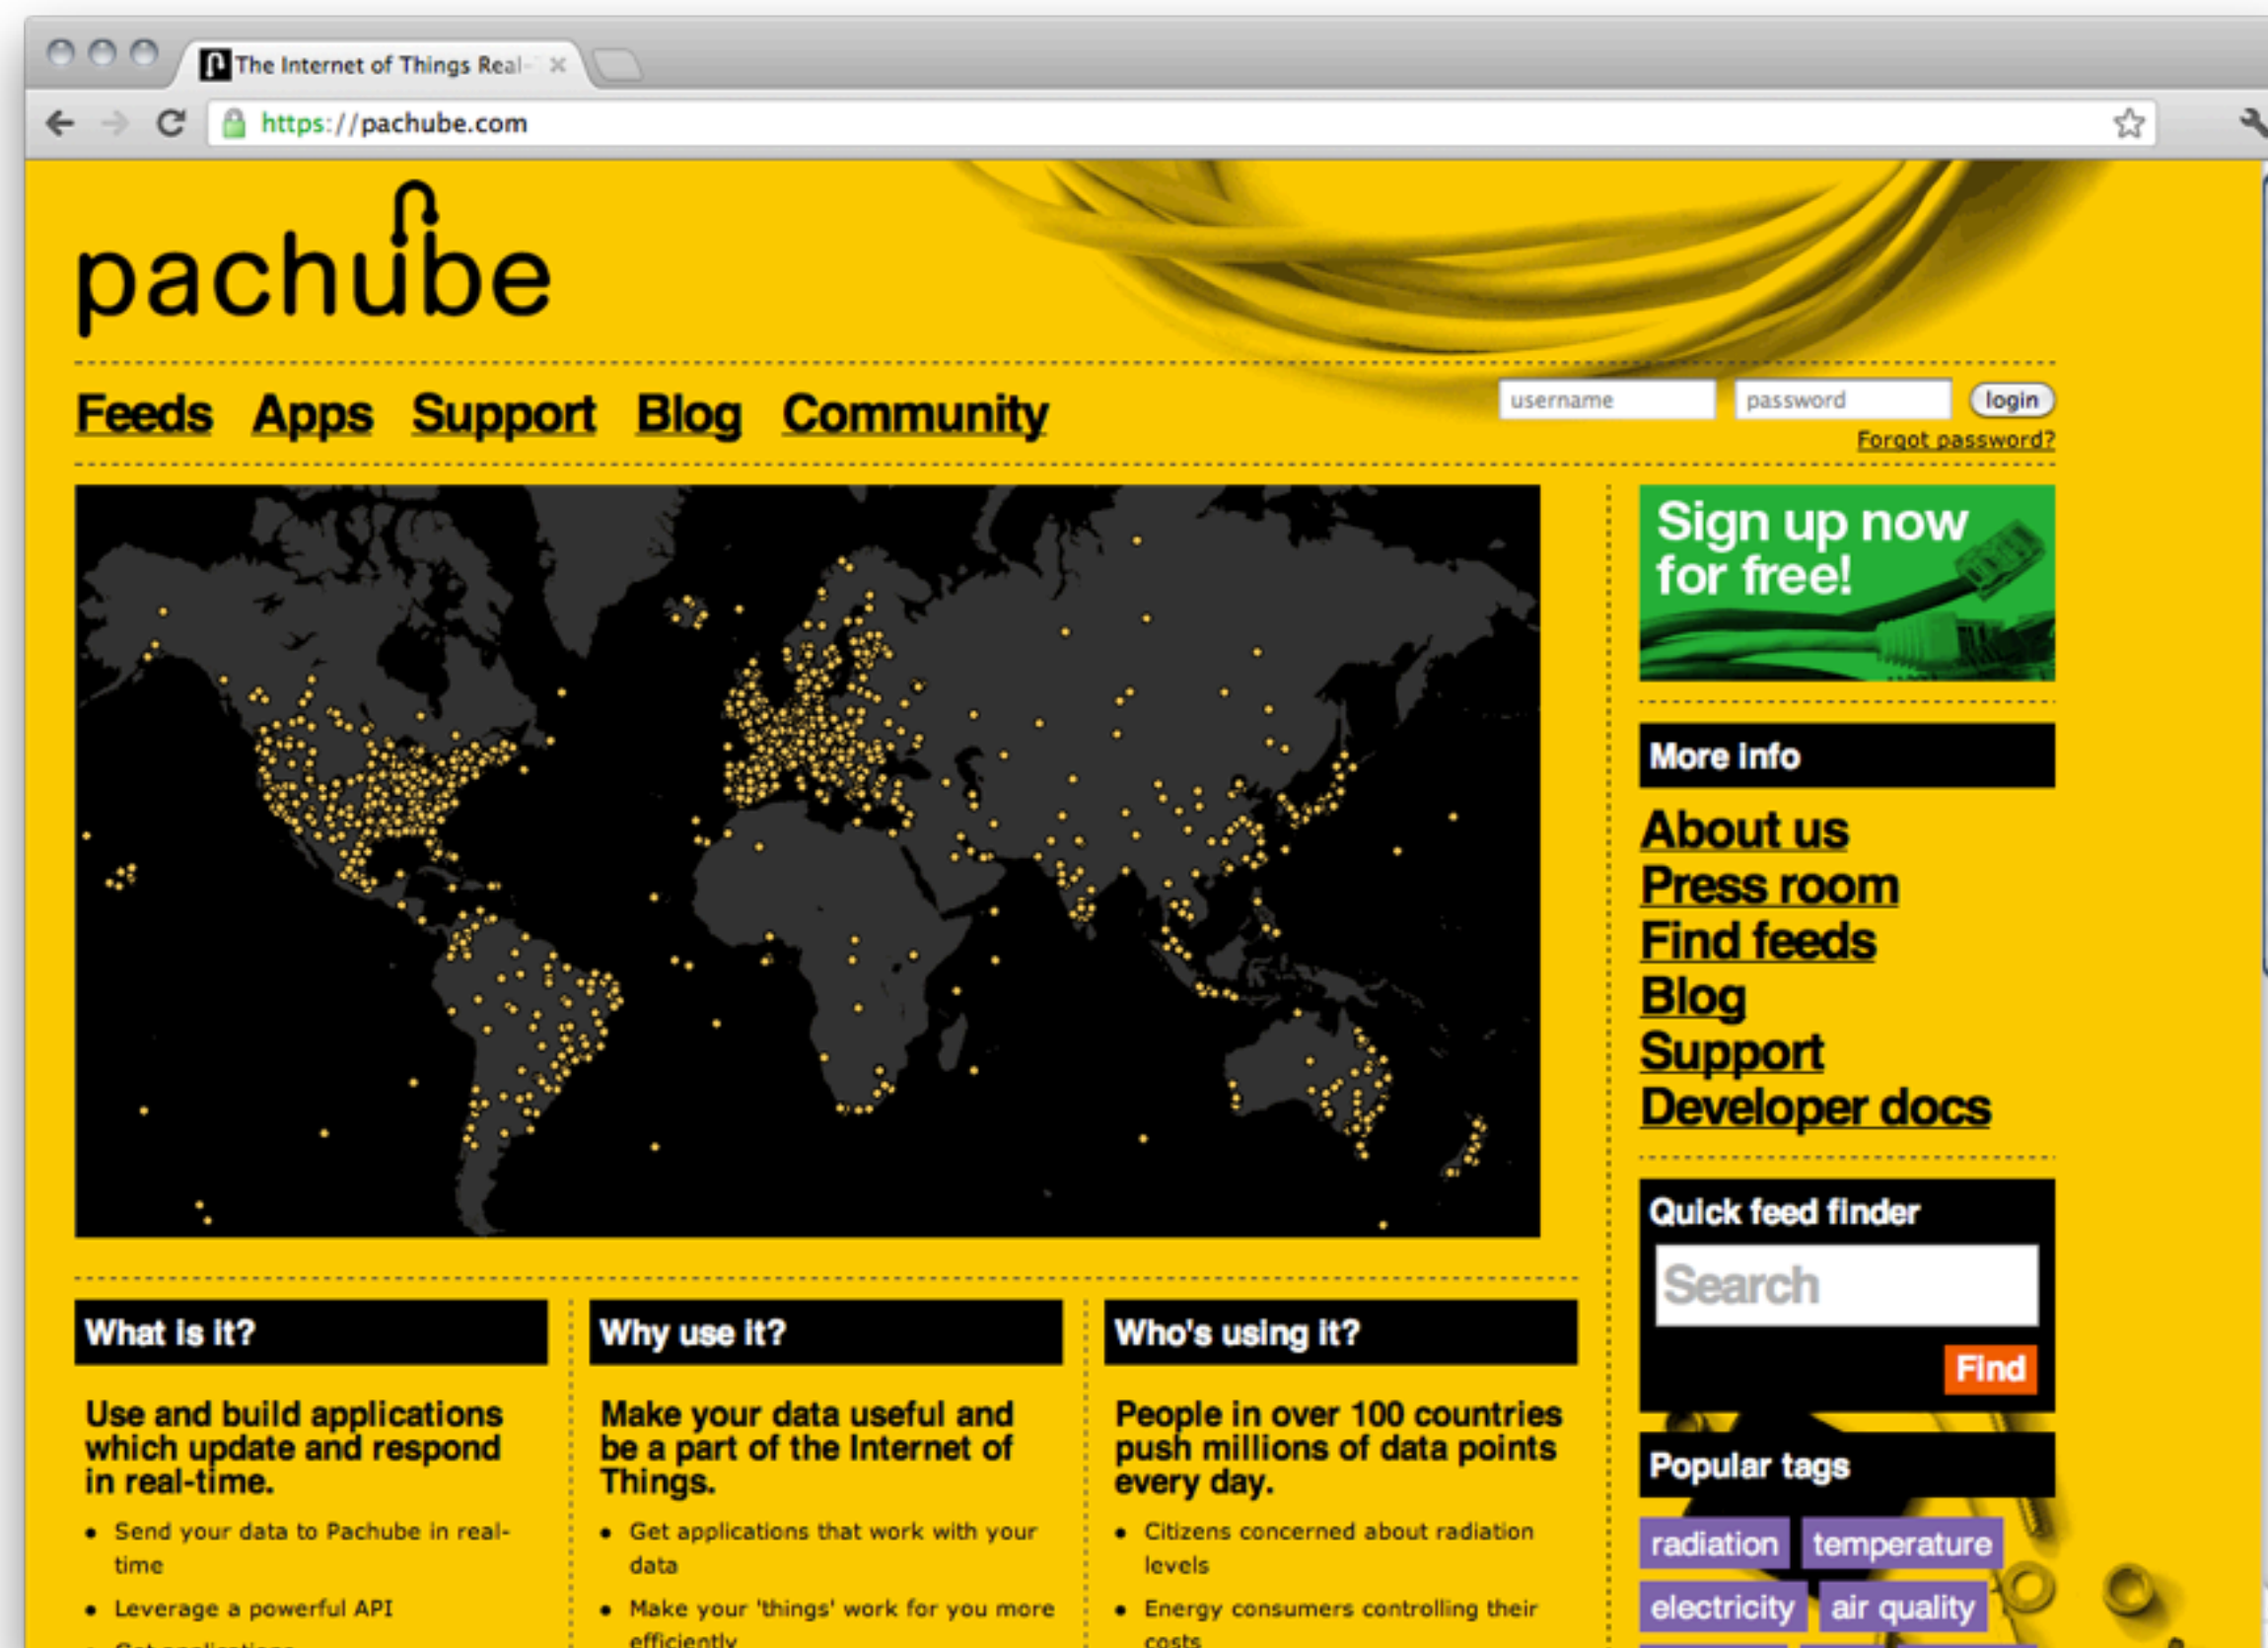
The Internet of Things Real-

https://pachube.com

pachube

Feeds Apps Support Blog Community

username password login

Forgot password?

Sign up now for free!

More info

About us
Press room
Find feeds
Blog
Support
Developer docs

Quick feed finder

Search

Find

Popular tags

radiation temperature electricity air quality

What is it?

Use and build applications which update and respond in real-time.

- Send your data to Pachube in real-time
- Leverage a powerful API
- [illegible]

Why use it?

Make your data useful and be a part of the Internet of Things.

- Get applications that work with your data
- Make your 'things' work for you more efficiently

Who's using it?

People in over 100 countries push millions of data points every day.

- Citizens concerned about radiation levels
- Energy consumers controlling their costs